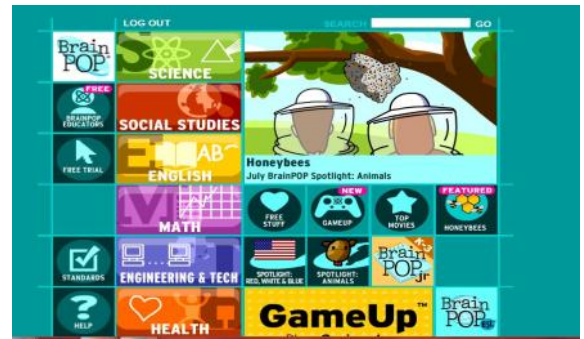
LOG OUT
SEARCH GO

BrainPOP
SCIENCE
Honeybees
July BrainPOP Spotlight: Animals

FREE
BRAINPOP EDUCATORS
SOCIAL STUDIES

FREE TRIAL
ENGLISH

MATH
FREE STUFF
NEW
GAMEUP
TOP MOVIES
FEATURED
HONEYBEES

STANDARDS
ENGINEERING & TECH
SPOTLIGHT: RED, WHITE & BLUE
SPOTLIGHT: ANIMALS
BrainPOP Jr

HELP
HEALTH
GameUp™
BrainPOP ESL